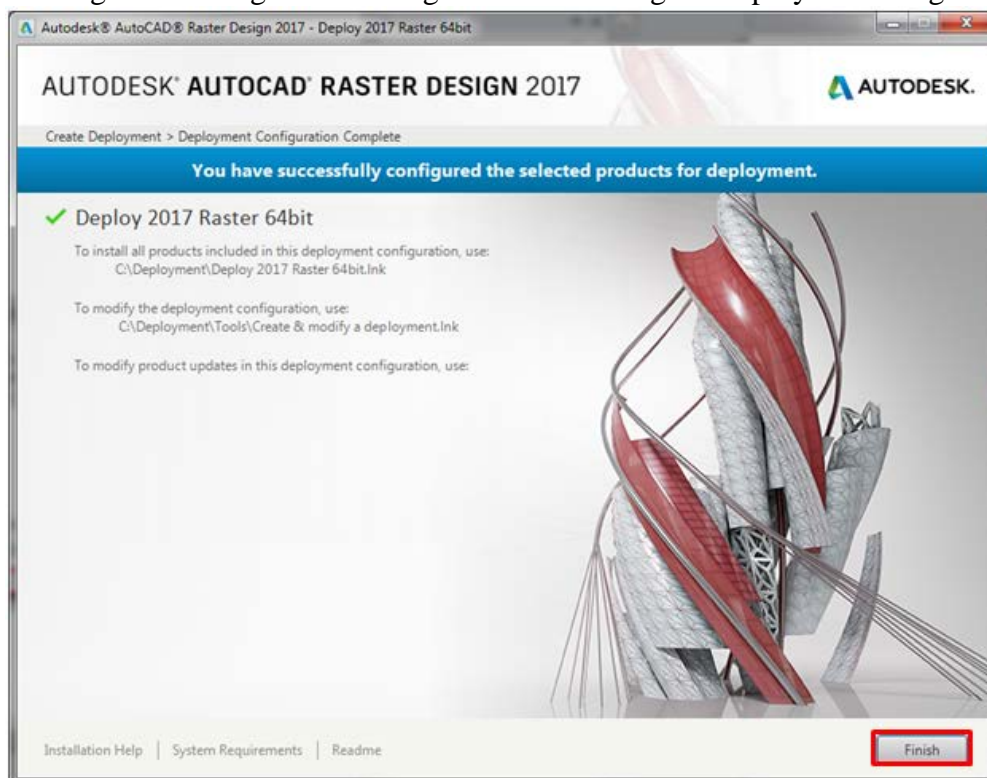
Autodesk® AutoCAD® Raster Design 2017 - Deploy 2017 Raster 64bit

AUTODESK® AUTOCAD® RASTER DESIGN 2017

AUTODESK.

Create Deployment > Deployment Configuration Complete

You have successfully configured the selected products for deployment.

✓ Deploy 2017 Raster 64bit

To install all products included in this deployment configuration, use:
C:\Deployment\Deploy 2017 Raster 64bit.lnk

To modify the deployment configuration, use:
C:\Deployment\Tools\Create & modify a deployment.lnk

To modify product updates in this deployment configuration, use:

Installation Help | System Requirements | Readme

Finish